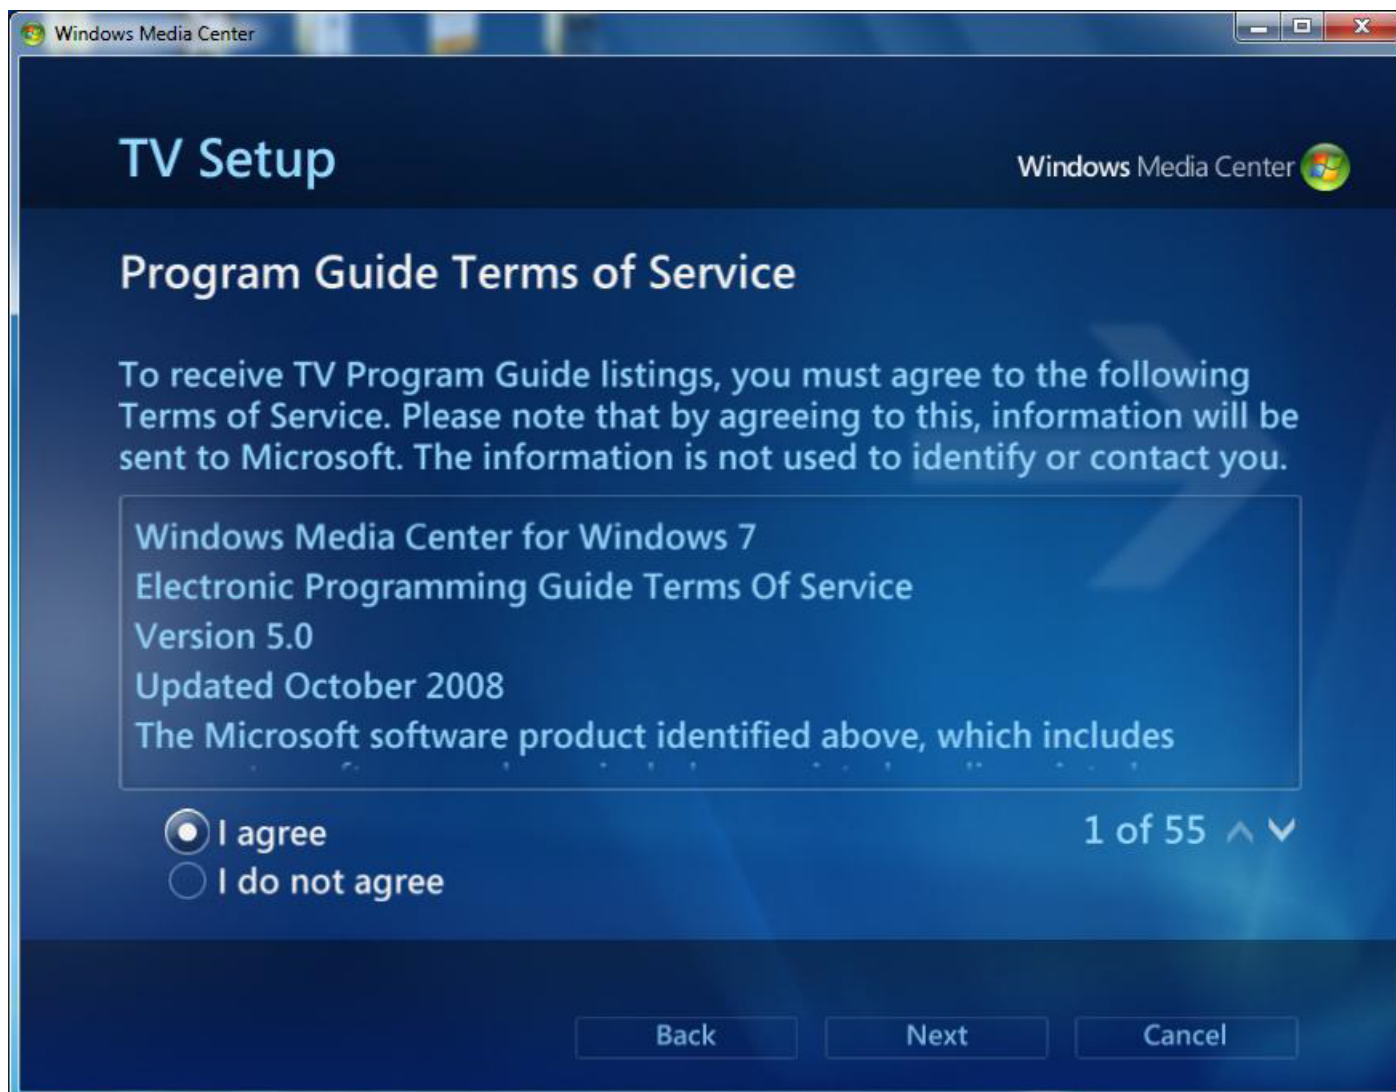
Windows Media Center

TV Setup

Windows Media Center

Program Guide Terms of Service

To receive TV Program Guide listings, you must agree to the following Terms of Service. Please note that by agreeing to this, information will be sent to Microsoft. The information is not used to identify or contact you.

Windows Media Center for Windows 7
Electronic Programming Guide Terms Of Service
Version 5.0
Updated October 2008
The Microsoft software product identified above, which includes
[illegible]

I agree
I do not agree

1 of 55

Back
Next
Cancel